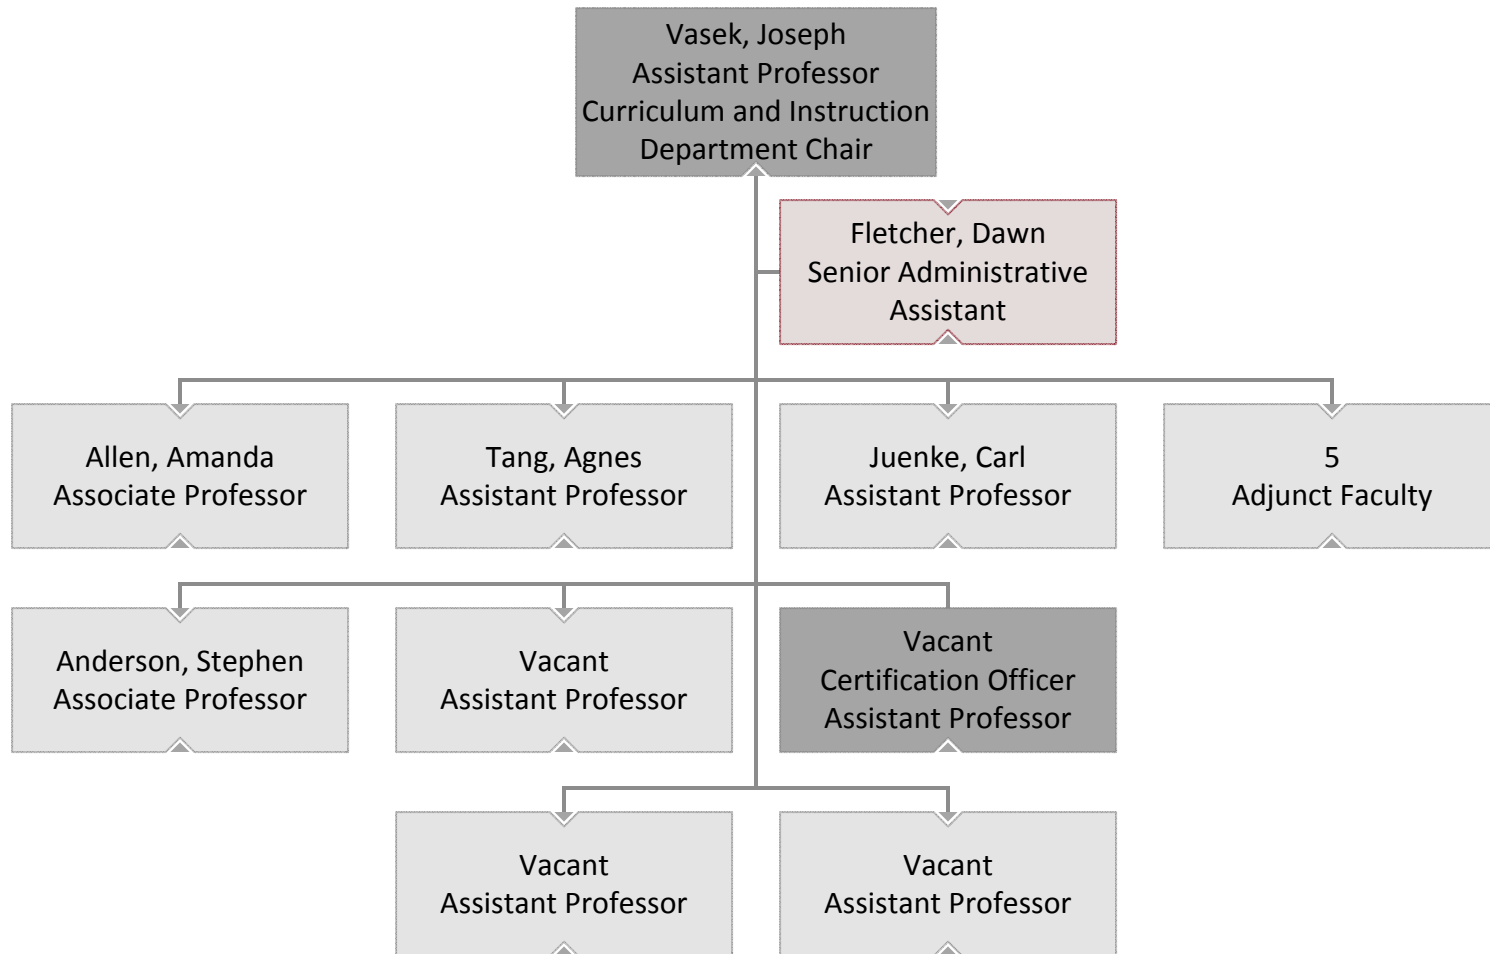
Vasek, Joseph
Assistant Professor
Curriculum and Instruction
Department Chair

Fletcher, Dawn
Senior Administrative
Assistant

Allen, Amanda
Associate Professor

Tang, Agnes
Assistant Professor

Juenke, Carl
Assistant Professor

5
Adjunct Faculty

Anderson, Stephen
Associate Professor

Vacant
Assistant Professor

Vacant
Certification Officer
Assistant Professor

Vacant
Assistant Professor

Vacant
Assistant Professor